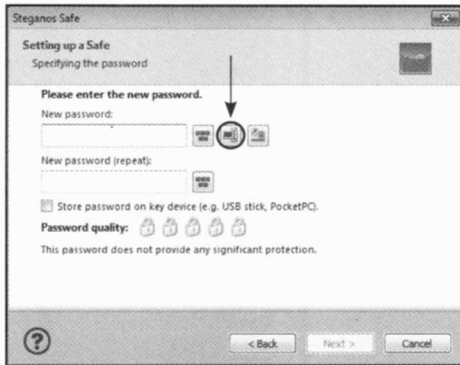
Steganos Safe

Setting up a Safe
Specifying the password

Please enter the new password.
New password:

New password (repeat):

Store password on key device (e.g. USB stick, PocketPC).
Password quality:
This password does not provide any significant protection.

?
< Back
Next >
Cancel